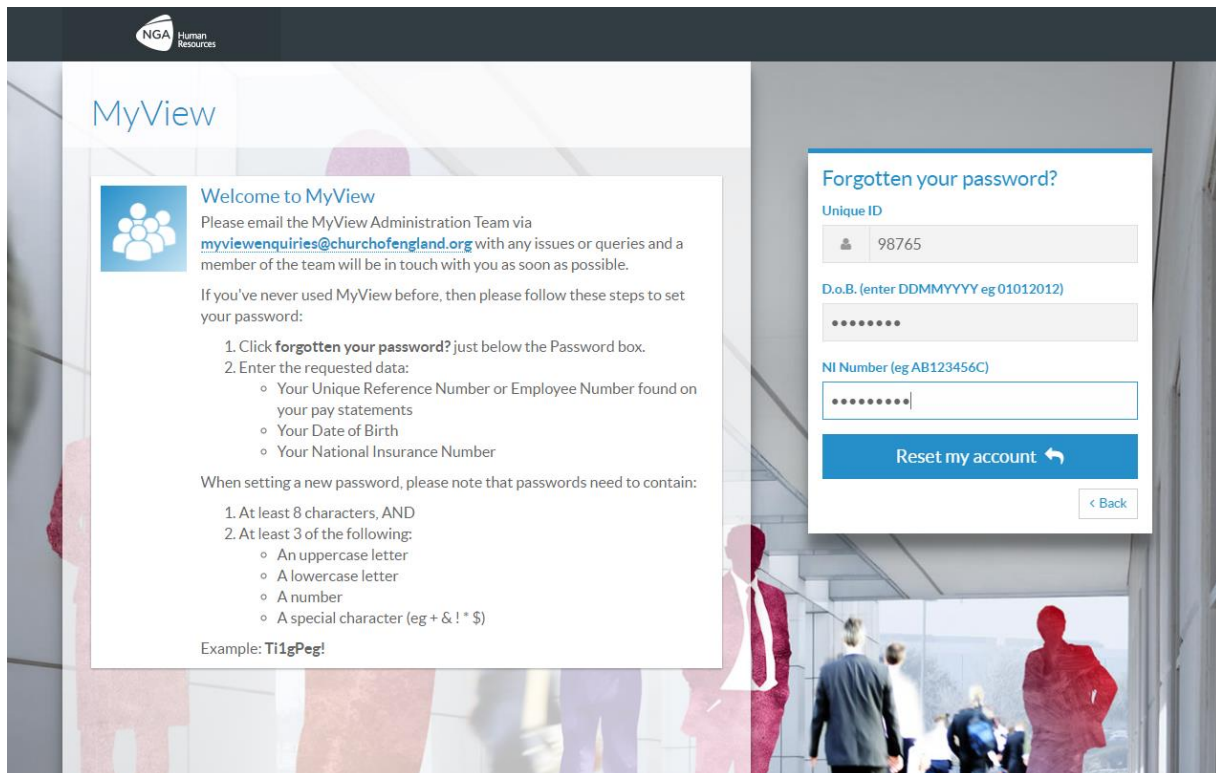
NGA Human Resources

MyView

Welcome to MyView

Please email the MyView Administration Team via myviewenquiries@churchofengland.org with any issues or queries and a member of the team will be in touch with you as soon as possible.

If you've never used MyView before, then please follow these steps to set your password:

1. Click **forgotten your password?** just below the Password box.
2. Enter the requested data:
   - Your Unique Reference Number or Employee Number found on your pay statements
   - Your Date of Birth
   - Your National Insurance Number

When setting a new password, please note that passwords need to contain:

1. At least 8 characters, AND
2. At least 3 of the following:
   - An uppercase letter
   - A lowercase letter
   - A number
   - A special character (eg + & ! * $)

Example: **Ti1gPeg!**

Forgotten your password?

Unique ID

98765

D.o.B. (enter DDMMYYYY eg 01012012)

••••••••

NI Number (eg AB123456C)

•••••••••

Reset my account

‹ Back